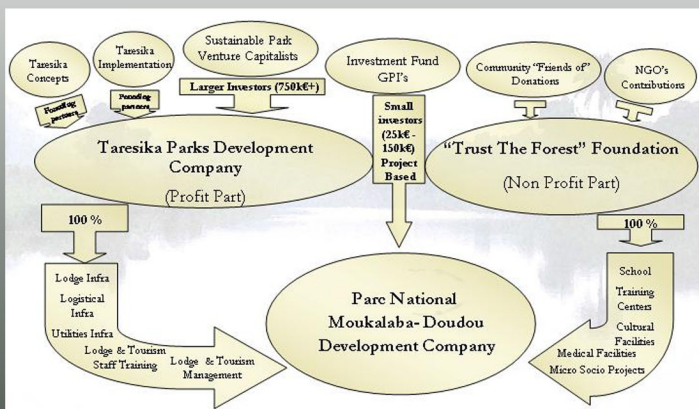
Taresika Concepts

Taresika Implementation

Sustainable Park Venture Capitalists

Investment Fund GPI's

Community "Friends of" Donations

NGO's Contributions

Founding partners

Founding partners

Larger Investors (750k€+)

Small investors (25k€ - 150k€) Project Based

Taresika Parks Development Company

(Profit Part)

"Trust The Forest" Foundation

(Non Profit Part)

100 %

100 %

Lodge Infra

Logistical Infra

Utilities Infra

Lodge & Tourism Staff Training

Lodge & Tourism Management

Parc National Moukalaba- Doudou Development Company

School

Training Centers

Cultural Facilities

Medical Facilities

Micro Socio Projects